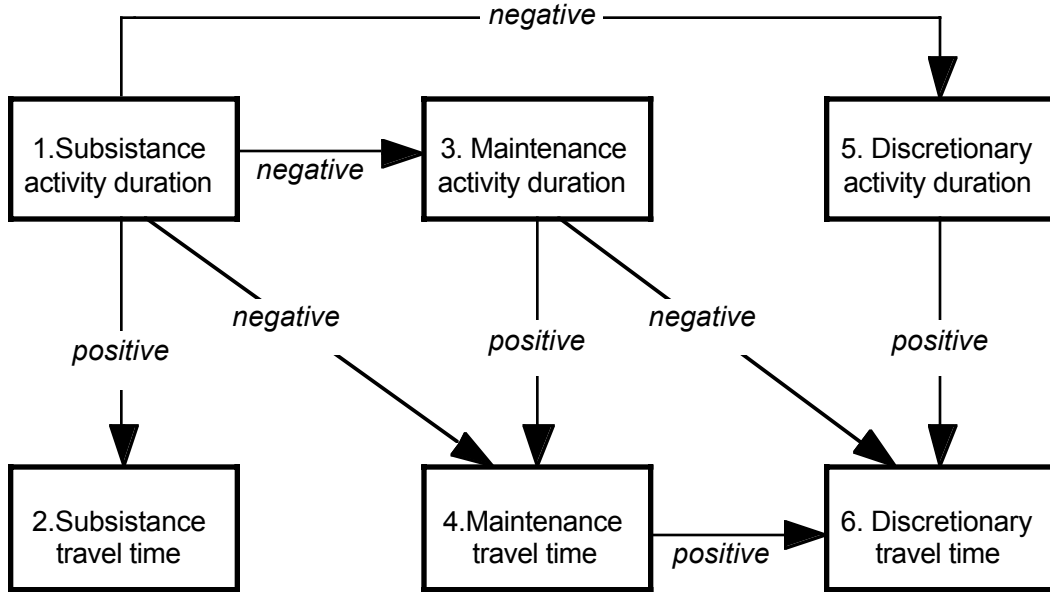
negative

1.Subsistance activity duration

negative

3. Maintenance activity duration

5. Discretionary activity duration

negative

negative

positive

positive

positive

2.Subsistance travel time

4.Maintenance travel time

positive

6. Discretionary travel time